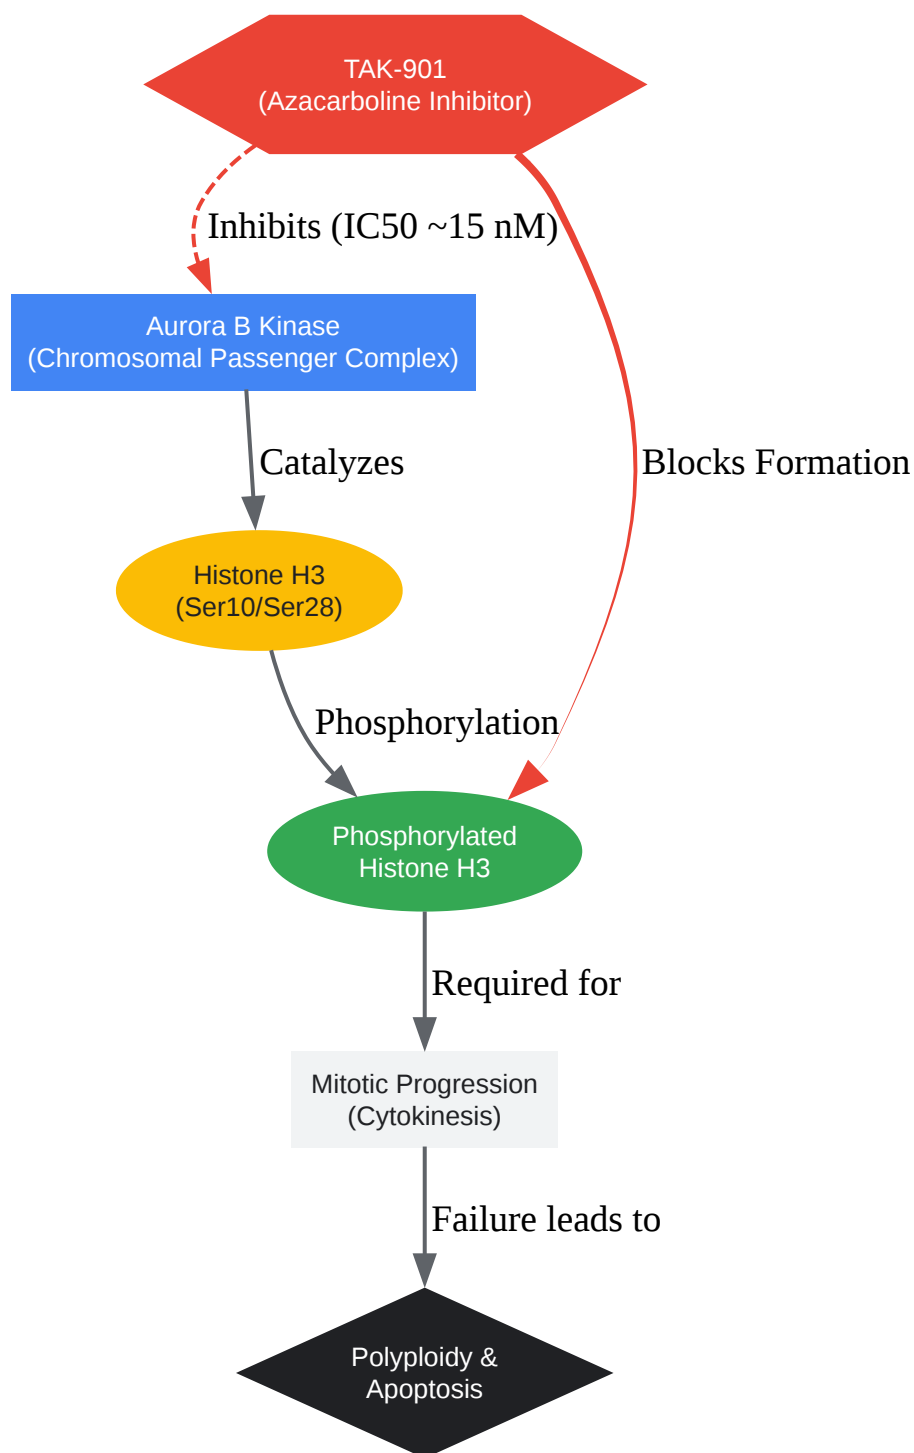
TAK-901
(Azacarboline Inhibitor)

Inhibits (IC50 ~15 nM)

Blocks Formation

Aurora B Kinase
(Chromosomal Passenger Complex)

Catalyzes

Histone H3
(Ser10/Ser28)

Phosphorylation

Phosphorylated
Histone H3

Required for

Mitotic Progression
(Cytokinesis)

Failure leads to

Polyploidy &
Apoptosis